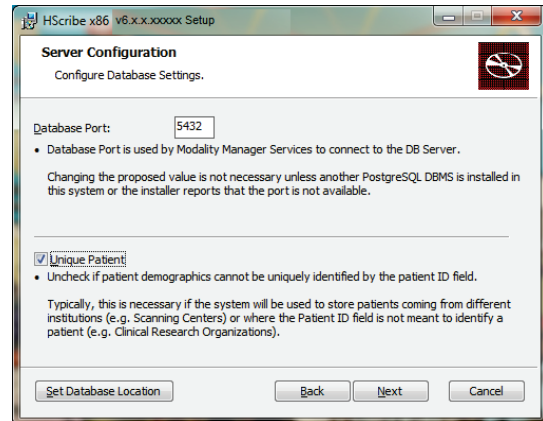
HScribe x86 v6.x.x.xxxxx Setup

Server Configuration

Configure Database Settings.

Database Port: 5432

• Database Port is used by Modality Manager Services to connect to the DB Server.

Changing the proposed value is not necessary unless another PostgreSQL DBMS is installed in this system or the installer reports that the port is not available.

Unique Patient

• Uncheck if patient demographics cannot be uniquely identified by the patient ID field.

Typically, this is necessary if the system will be used to store patients coming from different institutions (e.g. Scanning Centers) or where the Patient ID field is not meant to identify a patient (e.g. Clinical Research Organizations).

Set Database Location

Back

Next

Cancel